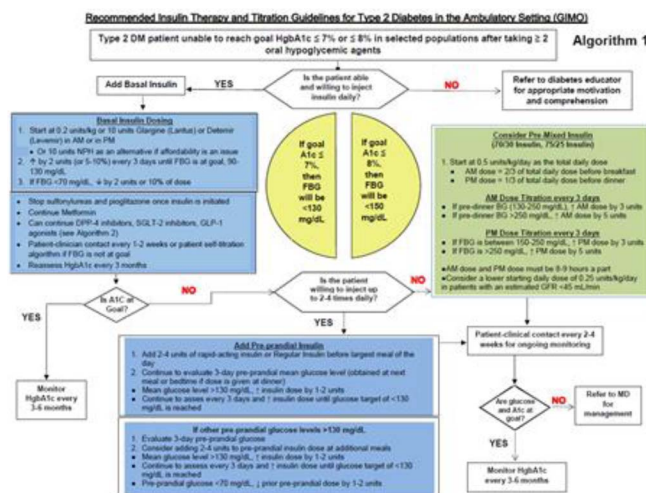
Recommended Insulin Therapy and Titration Guidelines for Type 2 Diabetes in the Ambulatory Setting (GIMO)

Algorithm 1

Type 2 DM patient unable to reach goal HgbA1c ≤ 7% or ≤ 8% in selected populations after taking ≥ 2 oral hypoglycemic agents

Is the patient able and willing to inject insulin daily?

YES

NO

Add Basal Insulin

Refer to diabetes educator for appropriate motivation and comprehension

Basal Insulin Dosing

1. Start at 0.2 units/kg or 10 units Glargine (Lantus) or Detemir (Levemir) in AM or in PM
- Or 10 units NPH as an alternative if affordability is an issue

2. ↑ by 2 units (or 5-10%) every 3 days until FBG is at goal, 90-130 mg/dL

3. If FBG <70 mg/dL, ↓ by 2 units or 10% of dose

If goal A1c ≤ 7%, then FBG will be <130 mg/dL

If goal A1c ≤ 8%, then FBG will be <150 mg/dL

Consider Pre-Mixed Insulin (70/30 Insulin, 75/25 Insulin)

1. Start at 0.5 units/kg/day as the total daily dose
- AM dose = 2/3 of total daily dose before breakfast
- PM dose = 1/3 of total daily dose before dinner

AM Dose Titration every 3 days
- If pre-dinner BG (130-250 mg/dL), ↑ AM dose by 3 units
- If pre-dinner BG >250 mg/dL, ↑ AM dose by 5 units

PM Dose Titration every 3 days
- If FBG is between 150-250 mg/dL ↑ PM dose by 3 units
- If FBG is >250 mg/dL, ↑ PM dose by 5 units

•AM dose and PM dose must be 8-9 hours a part
•Consider a lower starting daily dose of 0.25 units/kg/day in patients with an estimated GFR <45 mL/min

- Stop sulfonylureas and pioglitazone once insulin is initiated
- Continue Metformin
- Can continue DPP-4 inhibitors, SGLT-2 inhibitors, GLP-1 agonists (see Algorithm 2)
- Patient-clinician contact every 1-2 weeks or patient self-titration algorithm if FBG is not at goal
- Reassess HgbA1c every 3 months

Is A1C at Goal?

NO

YES

Is the patient willing to inject up to 2-4 times daily?

NO

YES

Monitor HgbA1c every 3-6 months

Add Pre-prandial Insulin

1. Add 2-4 units of rapid-acting insulin or Regular Insulin before largest meal of the day
2. Continue to evaluate 3-day pre-prandial mean glucose level (obtained at next meal or bedtime if dose is given at dinner)
- Mean glucose level >130 mg/dL, ↑ insulin dose by 1-2 units
3. Continue to asses every 3 days and ↑ insulin dose until glucose target of <130 mg/dL is reached

If other pre-prandial glucose levels >130 mg/dL
1. Evaluate 3-day pre-prandial glucose
2. Consider adding 2-4 units to pre-prandial insulin dose at additional meals
- Mean glucose level >130 mg/dL, ↑ insulin dose by 1-2 units
3. Continue to assess every 3 days and ↑ insulin dose until glucose target of <130 mg/dL is reached
- Pre-prandial glucose <70 mg/dL, ↓ prior pre-prandial dose by 1-2 units

Patient-clinical contact every 2-4 weeks for ongoing monitoring

Are glucose and A1c at goal?

NO

Refer to MD for management

YES

Monitor HgbA1c every 3-6 months